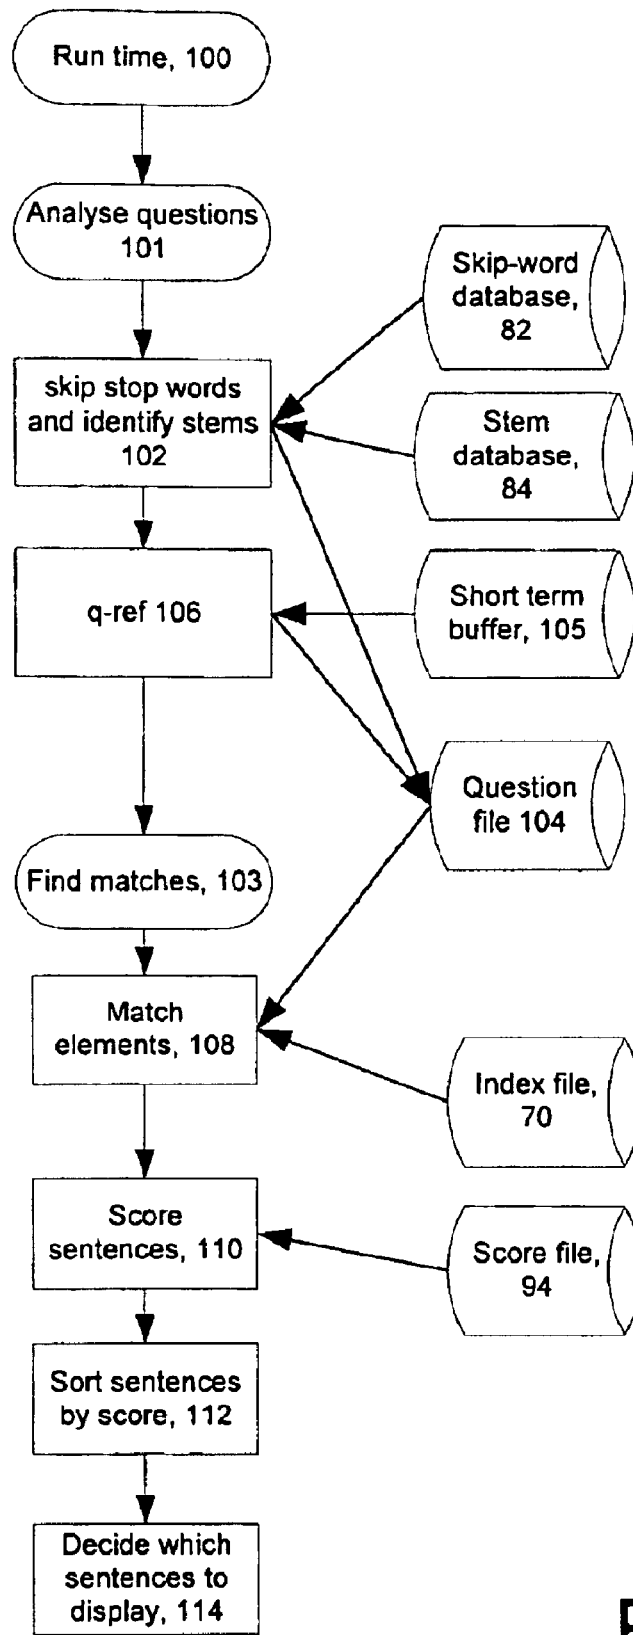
Run time, 100

Analyse questions 101

skip stop words and identify stems 102

Skip-word database, 82

Stem database, 84

q-ref 106

Short term buffer, 105

Question file 104

Find matches, 103

Match elements, 108

Index file, 70

Score sentences, 110

Score file, 94

Sort sentences by score, 112

Decide which sentences to display, 114